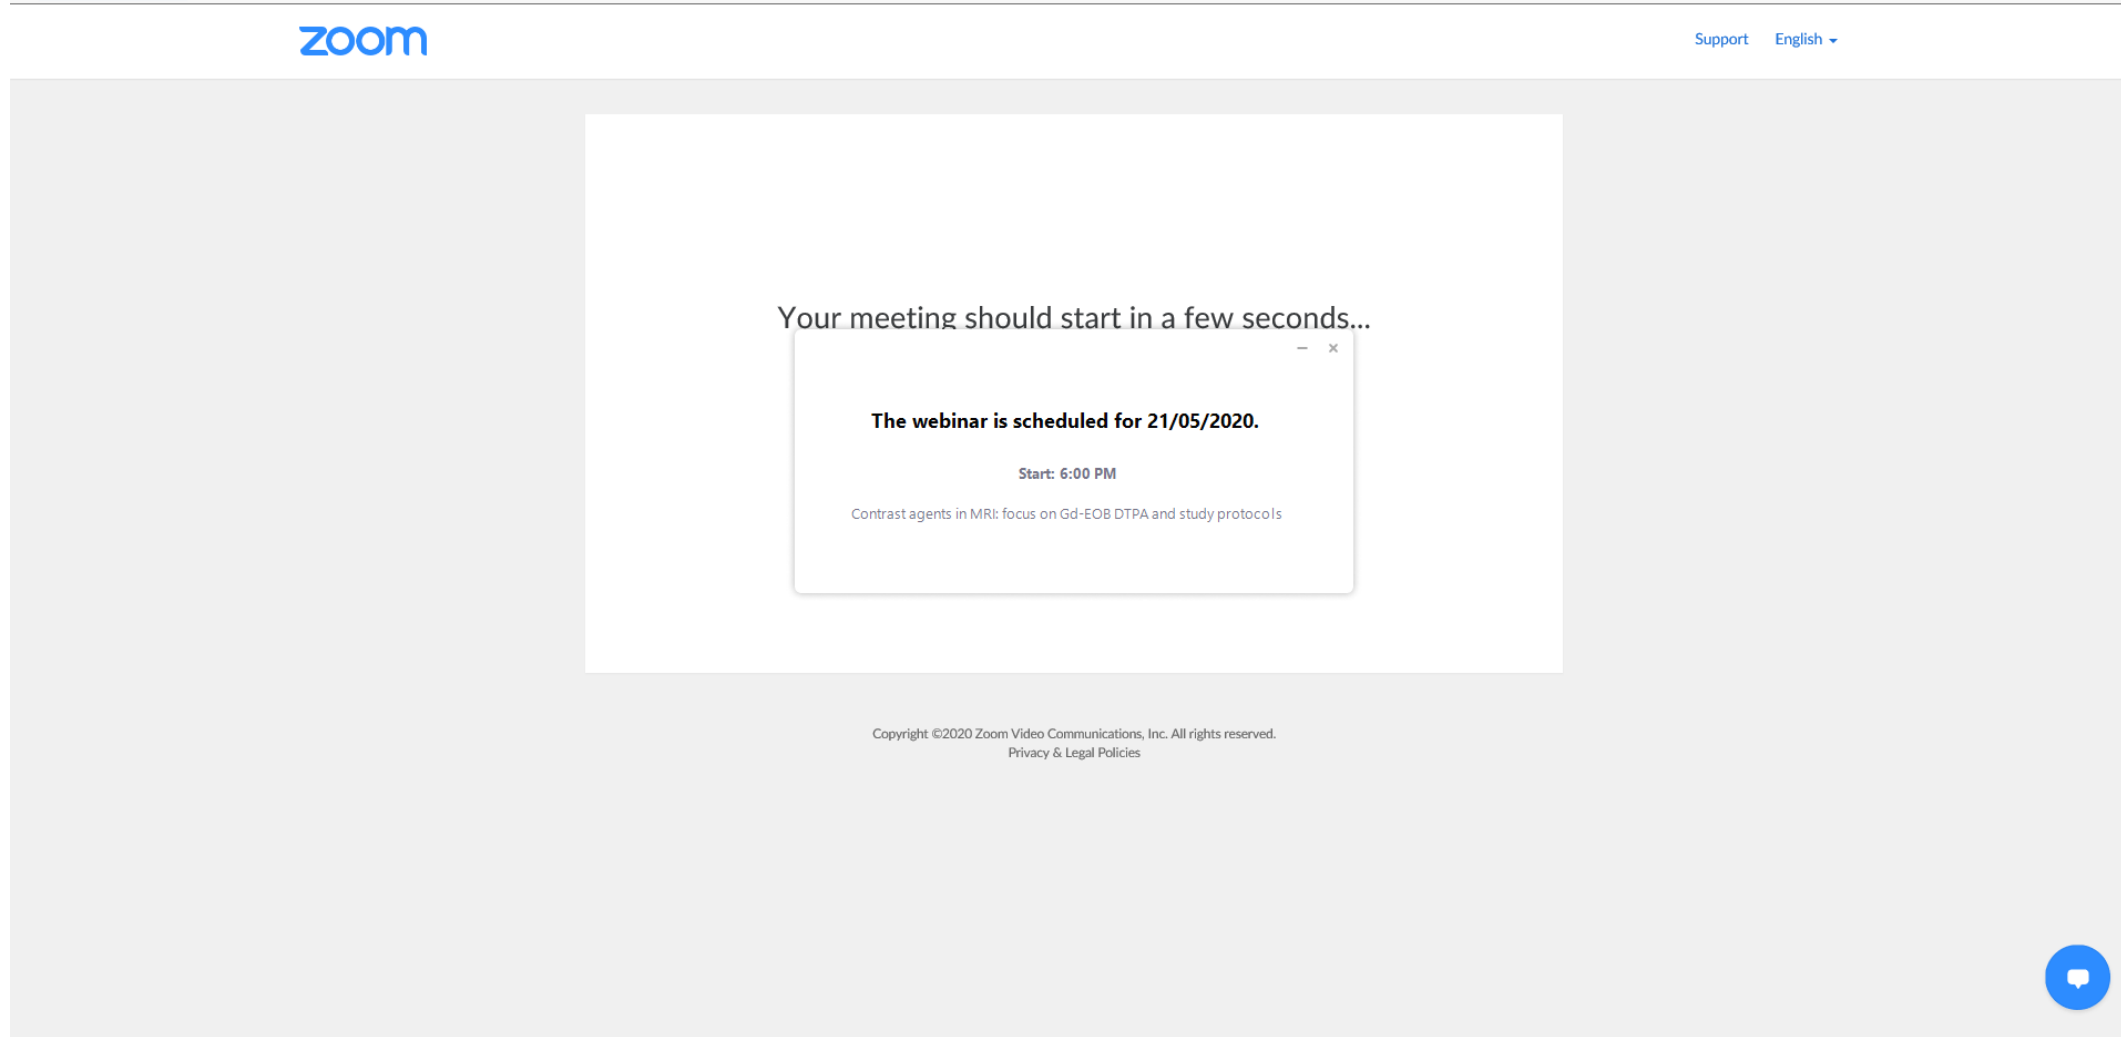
zoom

Support English

Your meeting should start in a few seconds...

– ×

The webinar is scheduled for 21/05/2020.

Start: 6:00 PM

Contrast agents in MRI: focus on Gd-EOB DTPA and study protocols

Copyright ©2020 Zoom Video Communications, Inc. All rights reserved.
Privacy & Legal Policies